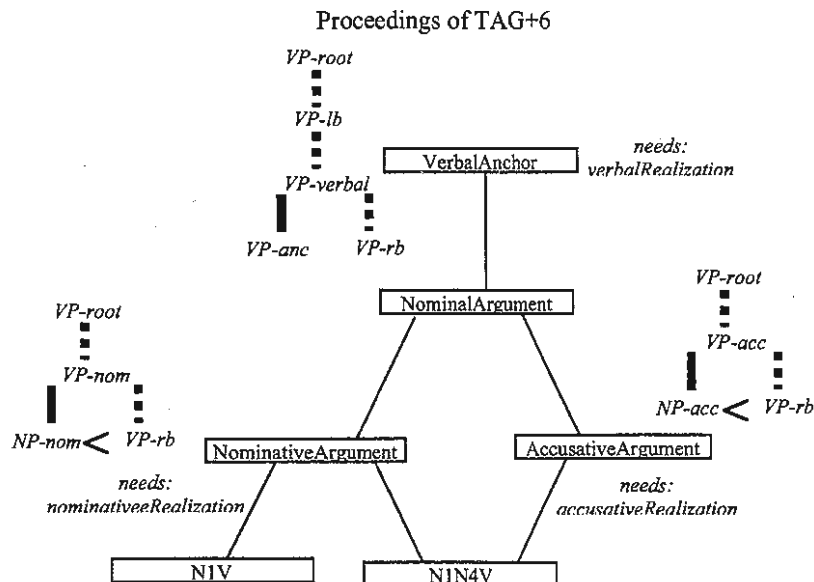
Proceedings of TAG+6

VP-root
VP-lb
VP-verbal
VP-anc
VP-rb

VerbalAnchor
needs: verbalRealization

VP-root
VP-acc
NP-acc < VP-rb

VP-root
VP-nom
NP-nom < VP-rb

NominalArgument

NominativeArgument
AccusativeArgument

needs: nominativeeRealization
needs: accusativeRealization

N1V
N1N4V